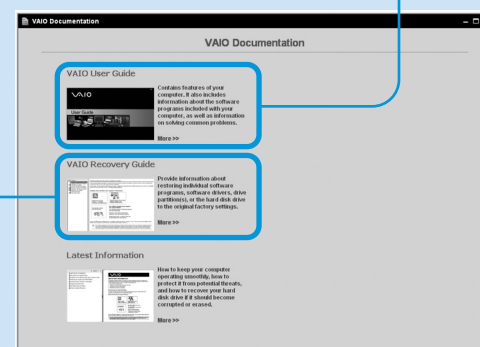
VAIO Documentation

VAIO Documentation

VAIO User Guide

VAIO
User Guide

Contains features of your computer. It also includes information about the software programs included with your computer, as well as information on solving common problems.

More >>

VAIO Recovery Guide

Provide information about restoring individual software programs, software drivers, drive partition(s), or the hard disk drive to the original factory settings.

More >>

Latest Information

VAIO

How to keep your computer operating smoothly, how to protect it from potential threats, and how to recover your hard disk drive if it should become corrupted or erased.

More >>